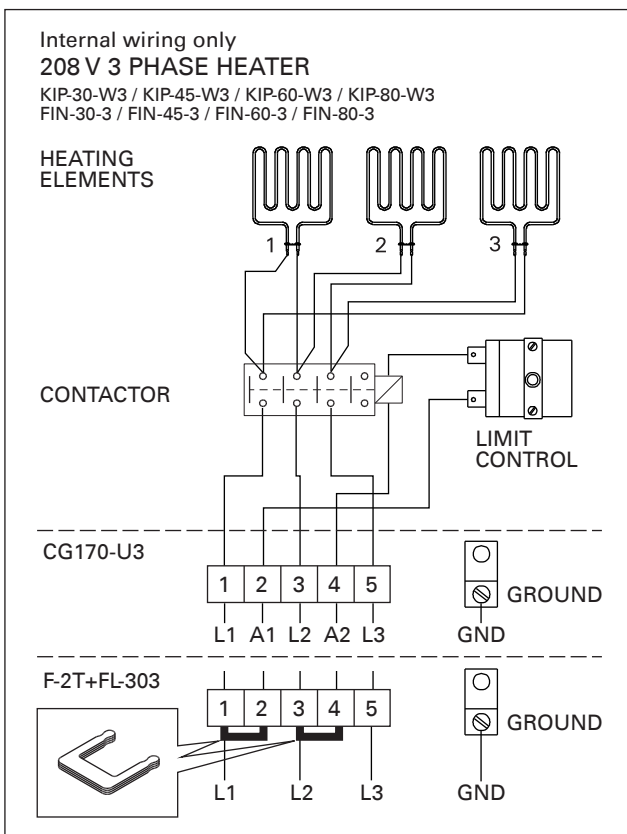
Internal wiring only
208 V 3 PHASE HEATER
KIP-30-W3 / KIP-45-W3 / KIP-60-W3 / KIP-80-W3
FIN-30-3 / FIN-45-3 / FIN-60-3 / FIN-80-3

HEATING ELEMENTS

1 2 3

CONTACTOR

LIMIT CONTROL

CG170-U3

| 1 | 2 | 3 | 4 | 5 |
|---|---|---|---|---|
| L1 | A1 | L2 | A2 | L3 |

GROUND
GND

F-2T+FL-303

| 1 | 2 | 3 | 4 | 5 |
|---|---|---|---|---|

L1 L2 L3

GROUND
GND